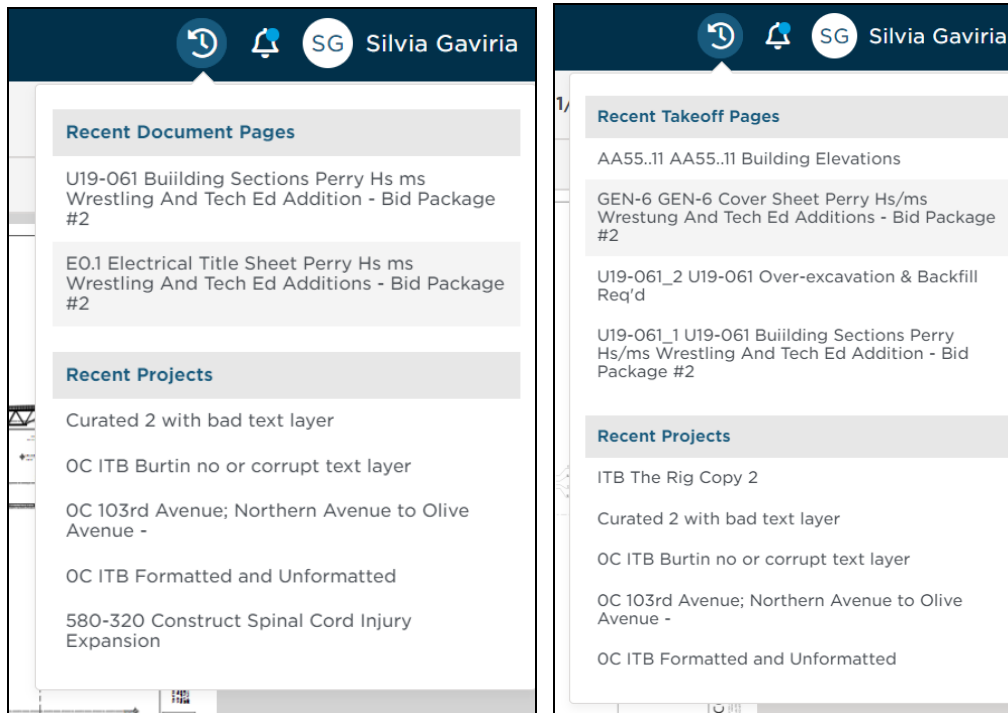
SG Silvia Gaviria

Recent Document Pages

U19-061 Buiilding Sections Perry Hs ms Wrestling And Tech Ed Addition - Bid Package #2

E0.1 Electrical Title Sheet Perry Hs ms Wrestling And Tech Ed Additions - Bid Package #2

Recent Projects

Curated 2 with bad text layer

0C ITB Burtin no or corrupt text layer

0C 103rd Avenue; Northern Avenue to Olive Avenue -

0C ITB Formatted and Unformatted

580-320 Construct Spinal Cord Injury Expansion

SG Silvia Gaviria

Recent Takeoff Pages

AA55..11 AA55..11 Building Elevations

GEN-6 GEN-6 Cover Sheet Perry Hs/ms Wrestung And Tech Ed Additions - Bid Package #2

U19-061_2 U19-061 Over-excavation & Backfill Req'd

U19-061_1 U19-061 Buiilding Sections Perry Hs/ms Wrestling And Tech Ed Addition - Bid Package #2

Recent Projects

ITB The Rig Copy 2

Curated 2 with bad text layer

0C ITB Burtin no or corrupt text layer

0C 103rd Avenue; Northern Avenue to Olive Avenue -

0C ITB Formatted and Unformatted